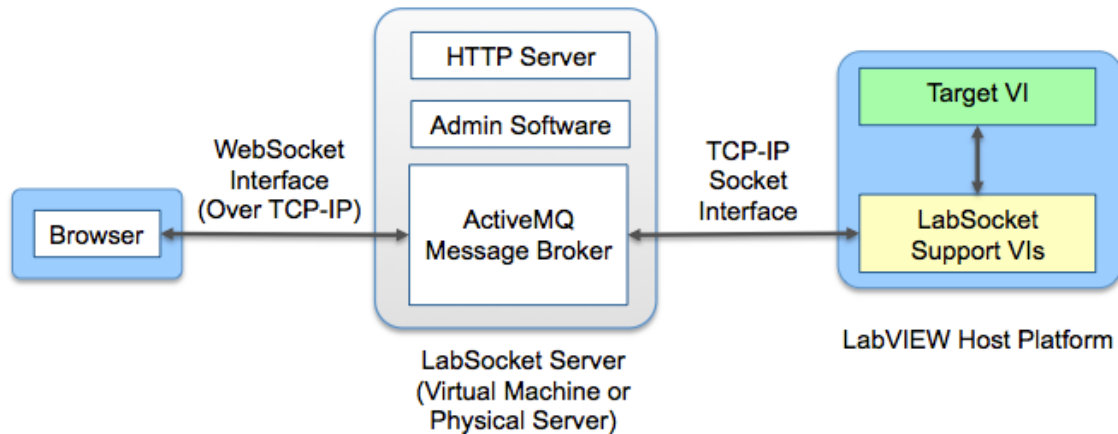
Browser

WebSocket Interface (Over TCP-IP)

HTTP Server

Admin Software

ActiveMQ Message Broker

LabSocket Server (Virtual Machine or Physical Server)

TCP-IP Socket Interface

Target VI

LabSocket Support VIs

LabVIEW Host Platform